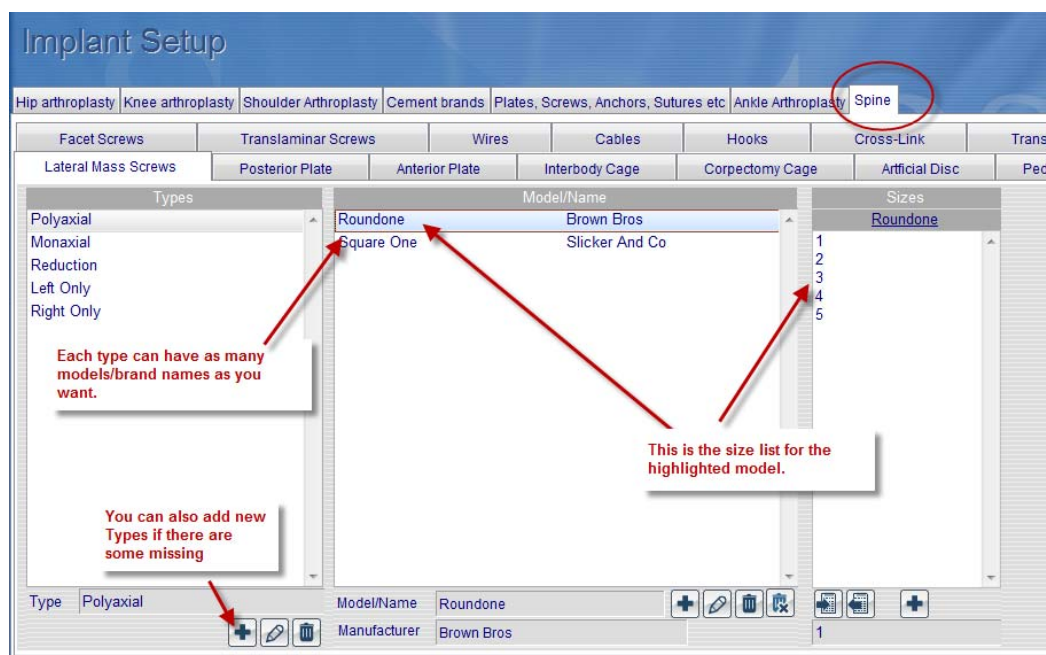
Implant Setup

Hip arthroplasty | Knee arthroplasty | Shoulder Arthroplasty | Cement brands | Plates, Screws, Anchors, Sutures etc | Ankle Arthroplasty | Spine

Facet Screws | Translaminar Screws | Wires | Cables | Hooks | Cross-Link | Trans

Lateral Mass Screws | Posterior Plate | Anterior Plate | Interbody Cage | Corpectomy Cage | Artficial Disc | Ped

Types

Polyaxial
Monaxial
Reduction
Left Only
Right Only

Model/Name

Roundone Brown Bros
Square One Slicker And Co

Sizes

Roundone

1
2
3
4
5

Each type can have as many models/brand names as you want.

This is the size list for the highlighted model.

You can also add new Types if there are some missing

Type Polyaxial

Model/Name Roundone

Manufacturer Brown Bros

1